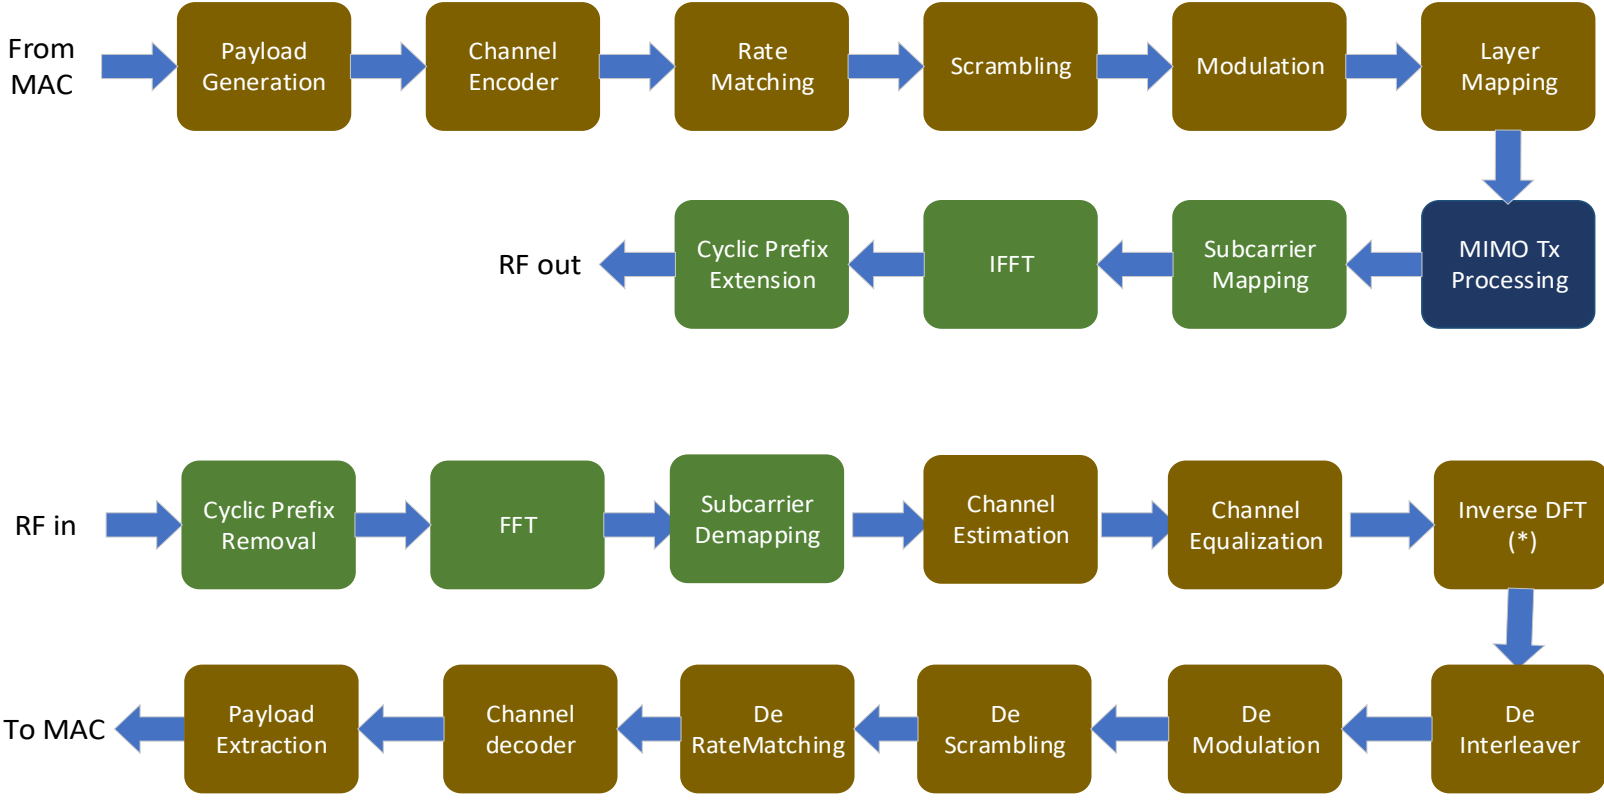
From MAC

Payload Generation

Channel Encoder

Rate Matching

Scrambling

Modulation

Layer Mapping

MIMO Tx Processing

Subcarrier Mapping

IFFT

Cyclic Prefix Extension

RF out

RF in

Cyclic Prefix Removal

FFT

Subcarrier Demapping

Channel Estimation

Channel Equalization

Inverse DFT (*)

De Interleaver

De Modulation

De Scrambling

De RateMatching

Channel decoder

Payload Extraction

To MAC